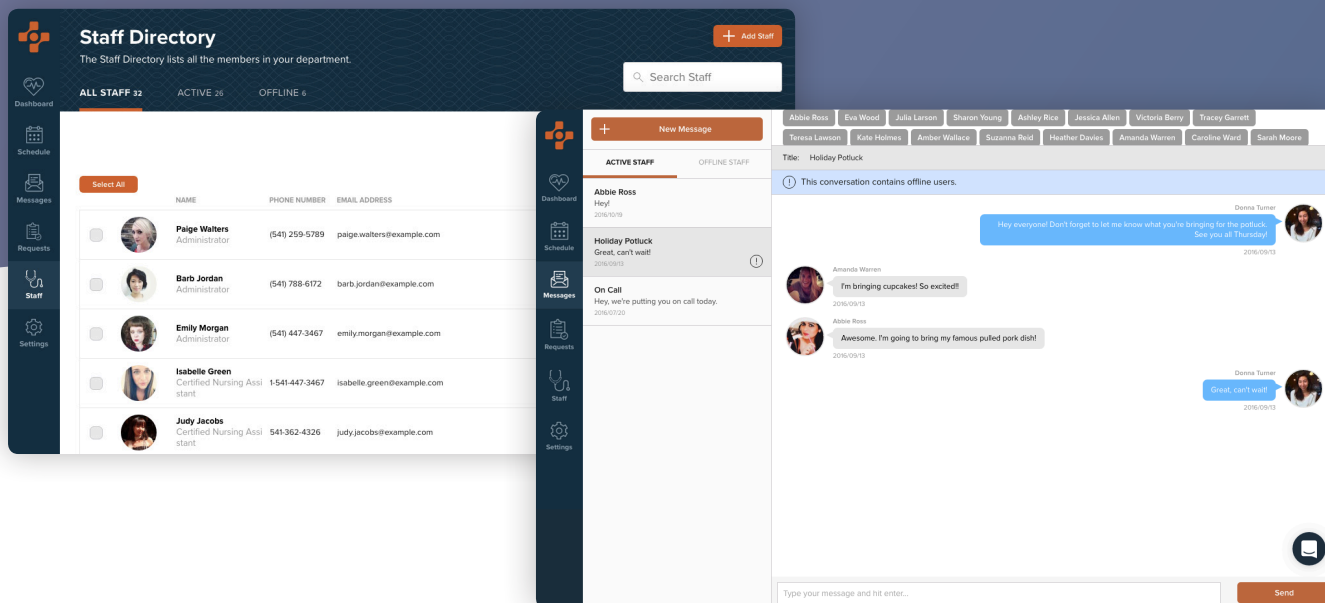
Dashboard

Schedule

Messages

Requests

Staff

Settings

Staff Directory

The Staff Directory lists all the members in your department.

Add Staff

Search Staff

ALL STAFF 32 ACTIVE 26 OFFLINE 6

Select All

| | | NAME | PHONE NUMBER | EMAIL ADDRESS |
|---|---|---|---|---|
| | | Paige Walters Administrator | (541) 259-5789 | paige.walters@example.com |
| | | Barb Jordan Administrator | (541) 788-6172 | barb.jordan@example.com |
| | | Emily Morgan Administrator | (541) 447-3467 | emily.morgan@example.com |
| | | Isabelle Green Certified Nursing Assistant | 1-541-447-3467 | isabelle.green@example.com |
| | | Judy Jacobs Certified Nursing Assistant | 541-362-4326 | judy.jacobs@example.com |

Dashboard

Schedule

Messages

Requests

Staff

Settings

New Message

ACTIVE STAFF OFFLINE STAFF

Abbie Ross
Hey!
2016/10/19

Holiday Potluck
Great, can't wait!
2016/09/13

On Call
Hey, we're putting you on call today.
2016/07/20

Abbie Ross Eva Wood Julia Larson Sharon Young Ashley Rice Jessica Allen Victoria Berry Tracey Garrett Teresa Lawson Kate Holmes Amber Wallace Suzanna Reid Heather Davies Amanda Warren Caroline Ward Sarah Moore

Title: Holiday Potluck

This conversation contains offline users.

Donna Turner
Hey everyone! Don't forget to let me know what you're bringing for the potluck. See you all Thursday!
2016/09/13

Amanda Warren
I'm bringing cupcakes! So excited!!
2016/09/13

Abbie Ross
Awesome. I'm going to bring my famous pulled pork dish!
2016/09/13

Donna Turner
Great, can't wait!
2016/09/13

Type your message and hit enter...

Send